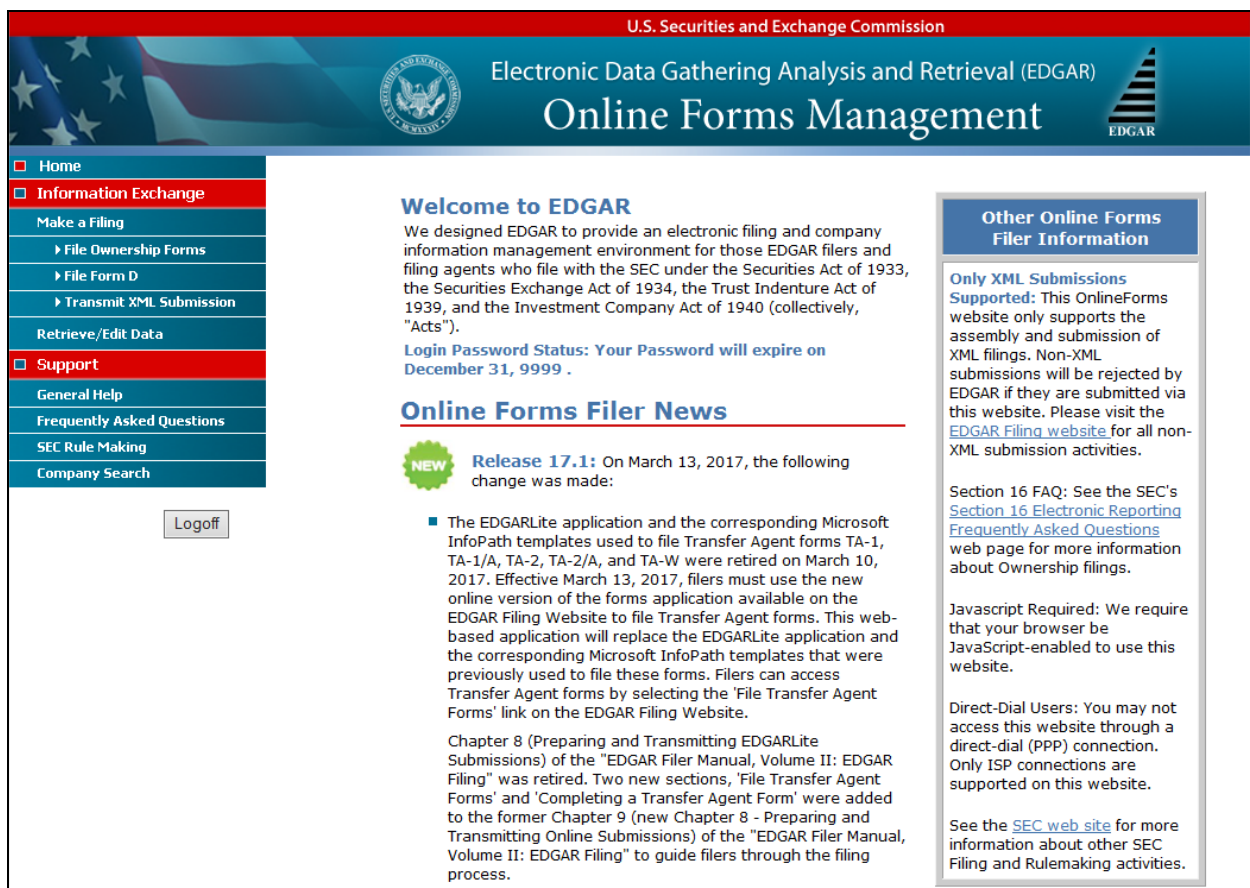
U.S. Securities and Exchange Commission

Electronic Data Gathering Analysis and Retrieval (EDGAR)

Online Forms Management

EDGAR

Home
Information Exchange
Make a Filing
File Ownership Forms
File Form D
Transmit XML Submission
Retrieve/Edit Data
Support
General Help
Frequently Asked Questions
SEC Rule Making
Company Search

Logoff

Welcome to EDGAR

We designed EDGAR to provide an electronic filing and company information management environment for those EDGAR filers and filing agents who file with the SEC under the Securities Act of 1933, the Securities Exchange Act of 1934, the Trust Indenture Act of 1939, and the Investment Company Act of 1940 (collectively, "Acts").

Login Password Status: Your Password will expire on December 31, 9999 .

Online Forms Filer News

NEW

Release 17.1: On March 13, 2017, the following change was made:

The EDGARLite application and the corresponding Microsoft InfoPath templates used to file Transfer Agent forms TA-1, TA-1/A, TA-2, TA-2/A, and TA-W were retired on March 10, 2017. Effective March 13, 2017, filers must use the new online version of the forms application available on the EDGAR Filing Website to file Transfer Agent forms. This web-based application will replace the EDGARLite application and the corresponding Microsoft InfoPath templates that were previously used to file these forms. Filers can access Transfer Agent forms by selecting the 'File Transfer Agent Forms' link on the EDGAR Filing Website.

Chapter 8 (Preparing and Transmitting EDGARLite Submissions) of the "EDGAR Filer Manual, Volume II: EDGAR Filing" was retired. Two new sections, 'File Transfer Agent Forms' and 'Completing a Transfer Agent Form' were added to the former Chapter 9 (new Chapter 8 - Preparing and Transmitting Online Submissions) of the "EDGAR Filer Manual, Volume II: EDGAR Filing" to guide filers through the filing process.

Other Online Forms Filer Information

Only XML Submissions Supported: This OnlineForms website only supports the assembly and submission of XML filings. Non-XML submissions will be rejected by EDGAR if they are submitted via this website. Please visit the EDGAR Filing website for all non-XML submission activities.

Section 16 FAQ: See the SEC's Section 16 Electronic Reporting Frequently Asked Questions web page for more information about Ownership filings.

Javascript Required: We require that your browser be JavaScript-enabled to use this website.

Direct-Dial Users: You may not access this website through a direct-dial (PPP) connection. Only ISP connections are supported on this website.

See the SEC web site for more information about other SEC Filing and Rulemaking activities.